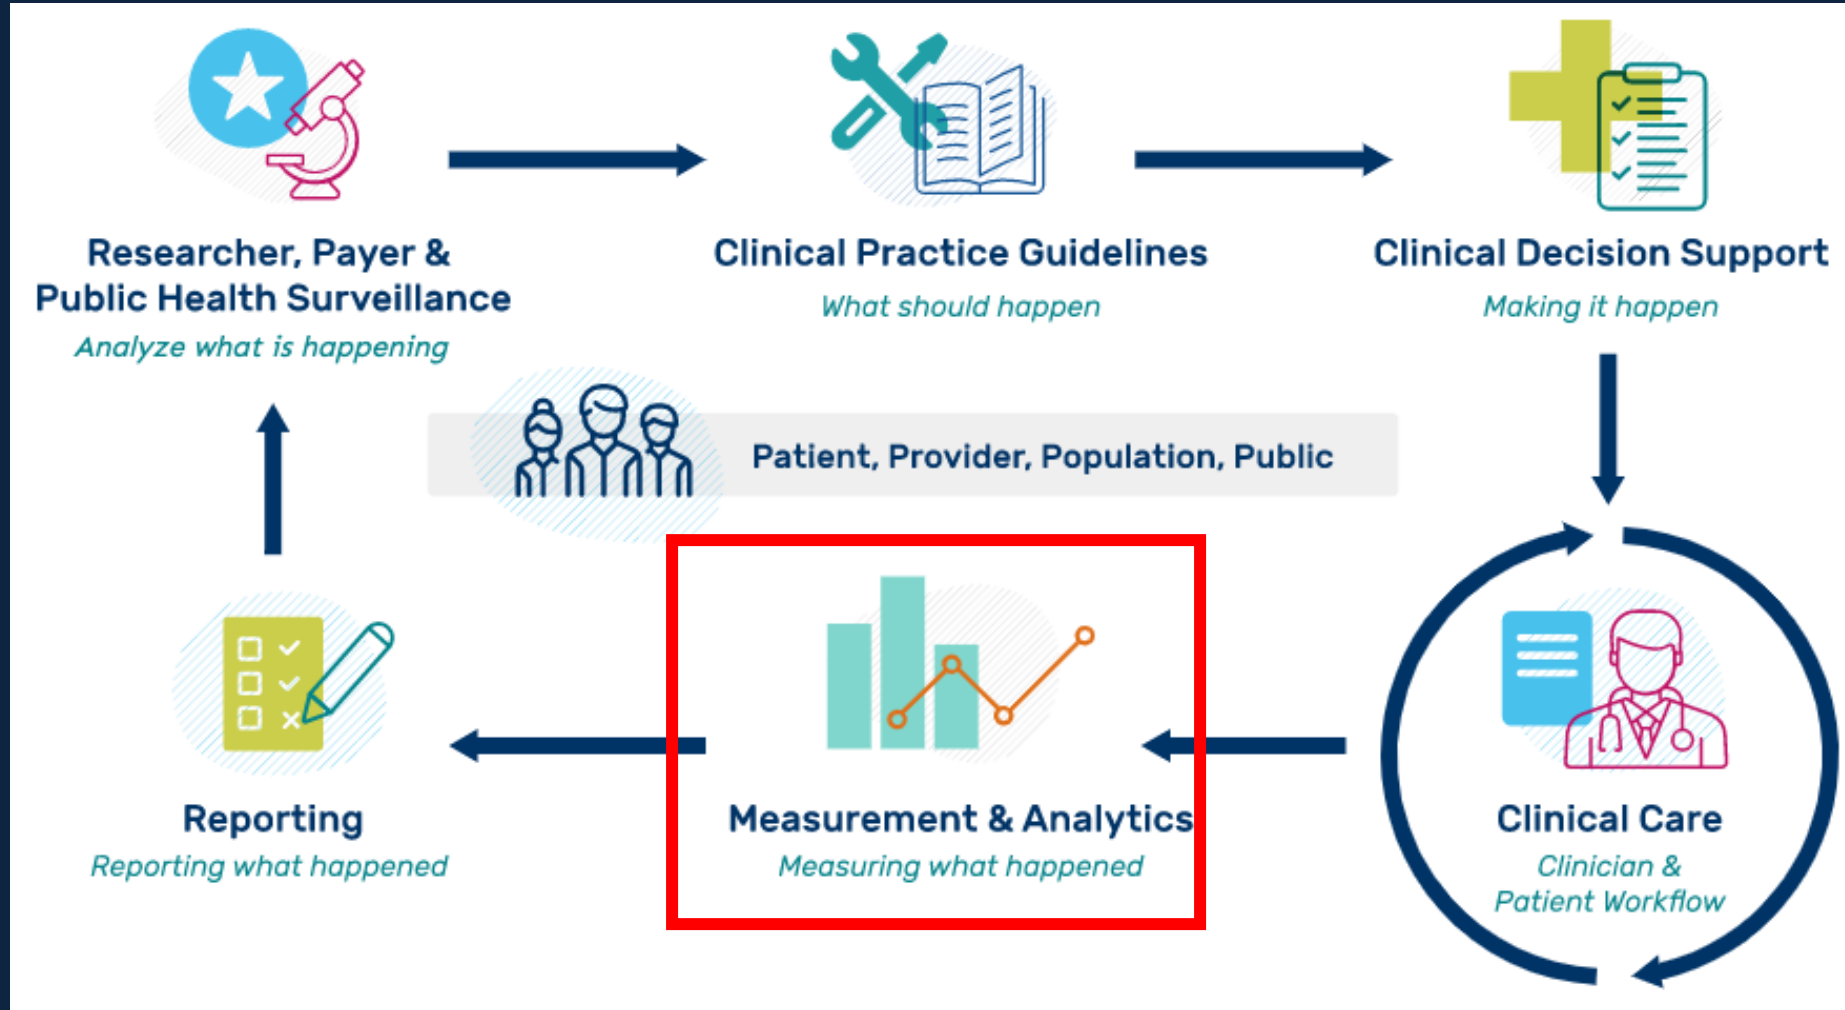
Researcher, Payer & Public Health Surveillance
Analyze what is happening

Clinical Practice Guidelines
What should happen

Clinical Decision Support
Making it happen

Patient, Provider, Population, Public

Reporting
Reporting what happened

Measurement & Analytics
Measuring what happened

Clinical Care
Clinician & Patient Workflow